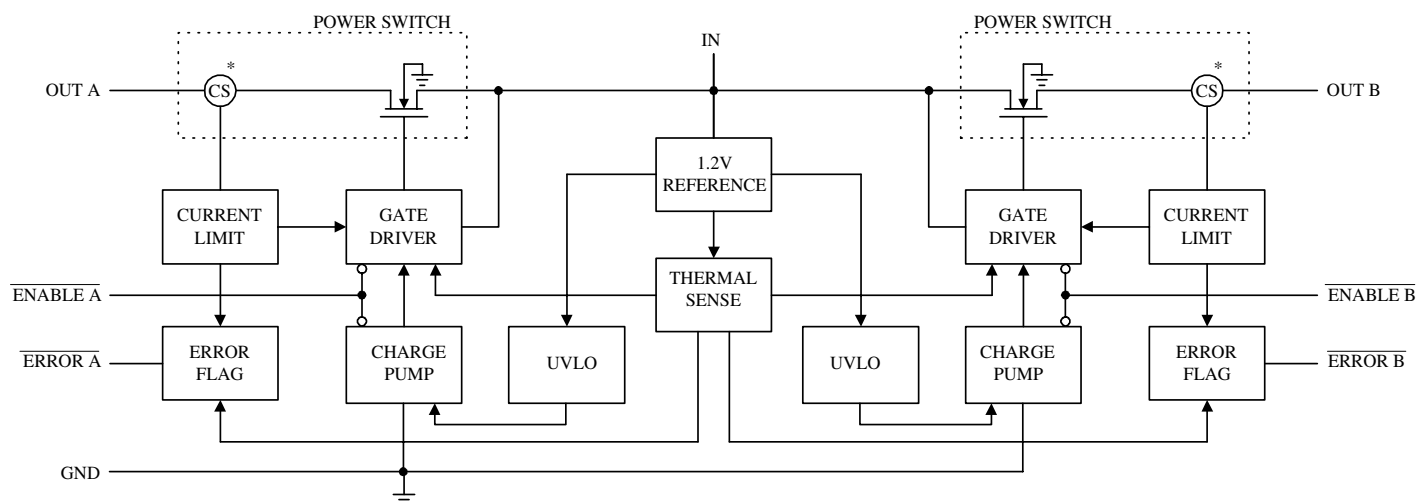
POWER SWITCH

IN

POWER SWITCH

OUT A

CS

*

CS

*

OUT B

1.2V REFERENCE

CURRENT LIMIT

GATE DRIVER

GATE DRIVER

CURRENT LIMIT

$\overline{\text{ENABLE A}}$

THERMAL SENSE

$\overline{\text{ENABLE B}}$

$\overline{\text{ERROR A}}$

ERROR FLAG

CHARGE PUMP

UVLO

UVLO

CHARGE PUMP

ERROR FLAG

$\overline{\text{ERROR B}}$

GND